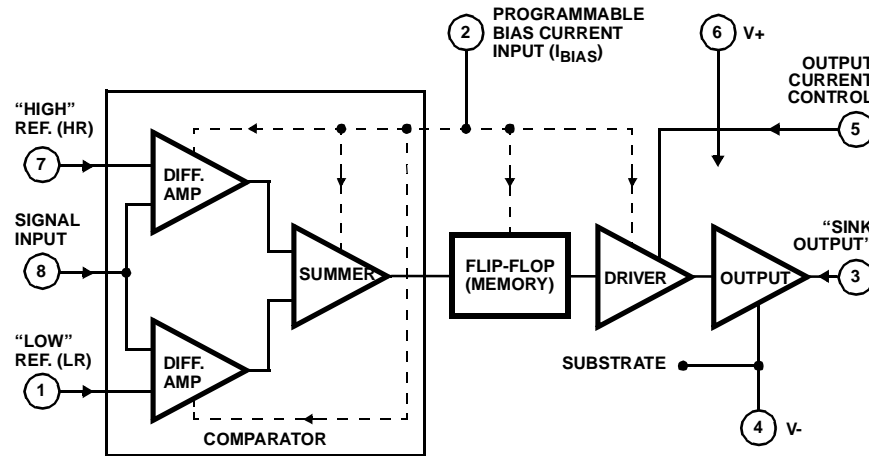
2 PROGRAMMABLE BIAS CURRENT INPUT ($I_{BIAS}$)

6 V+

OUTPUT CURRENT CONTROL

5

"HIGH" REF. (HR)

7

DIFF. AMP

SIGNAL INPUT

8

SUMMER

FLIP-FLOP (MEMORY)

DRIVER

OUTPUT

"SINK OUTPUT"

3

"LOW" REF. (LR)

1

DIFF. AMP

SUBSTRATE

COMPARATOR

4 V-